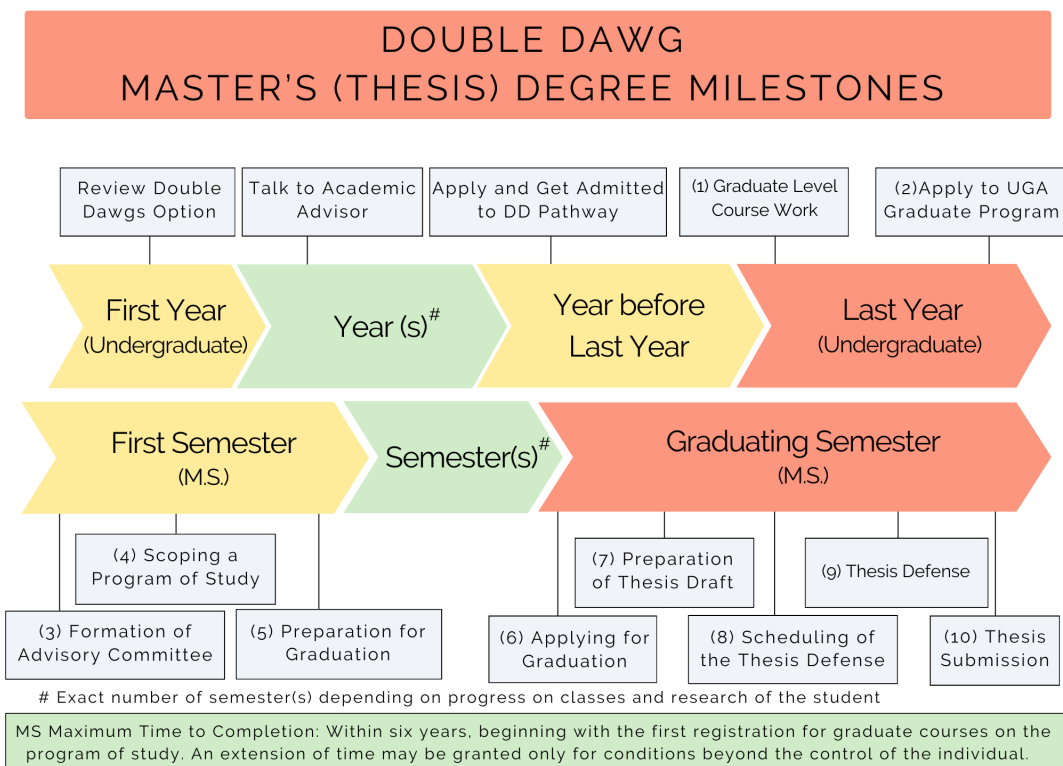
DOUBLE DAWG
MASTER'S (THESIS) DEGREE MILESTONES

Review Double Dawgs Option

Talk to Academic Advisor

Apply and Get Admitted to DD Pathway

(1) Graduate Level Course Work

(2)Apply to UGA Graduate Program

First Year (Undergraduate)

Year (s)$^{\#}$

Year before Last Year

Last Year (Undergraduate)

First Semester (M.S.)

Semester(s)$^{\#}$

Graduating Semester (M.S.)

(4) Scoping a Program of Study

(3) Formation of Advisory Committee

(5) Preparation for Graduation

(7) Preparation of Thesis Draft

(9) Thesis Defense

(6) Applying for Graduation

(8) Scheduling of the Thesis Defense

(10) Thesis Submission

# Exact number of semester(s) depending on progress on classes and research of the student

MS Maximum Time to Completion: Within six years, beginning with the first registration for graduate courses on the program of study. An extension of time may be granted only for conditions beyond the control of the individual.